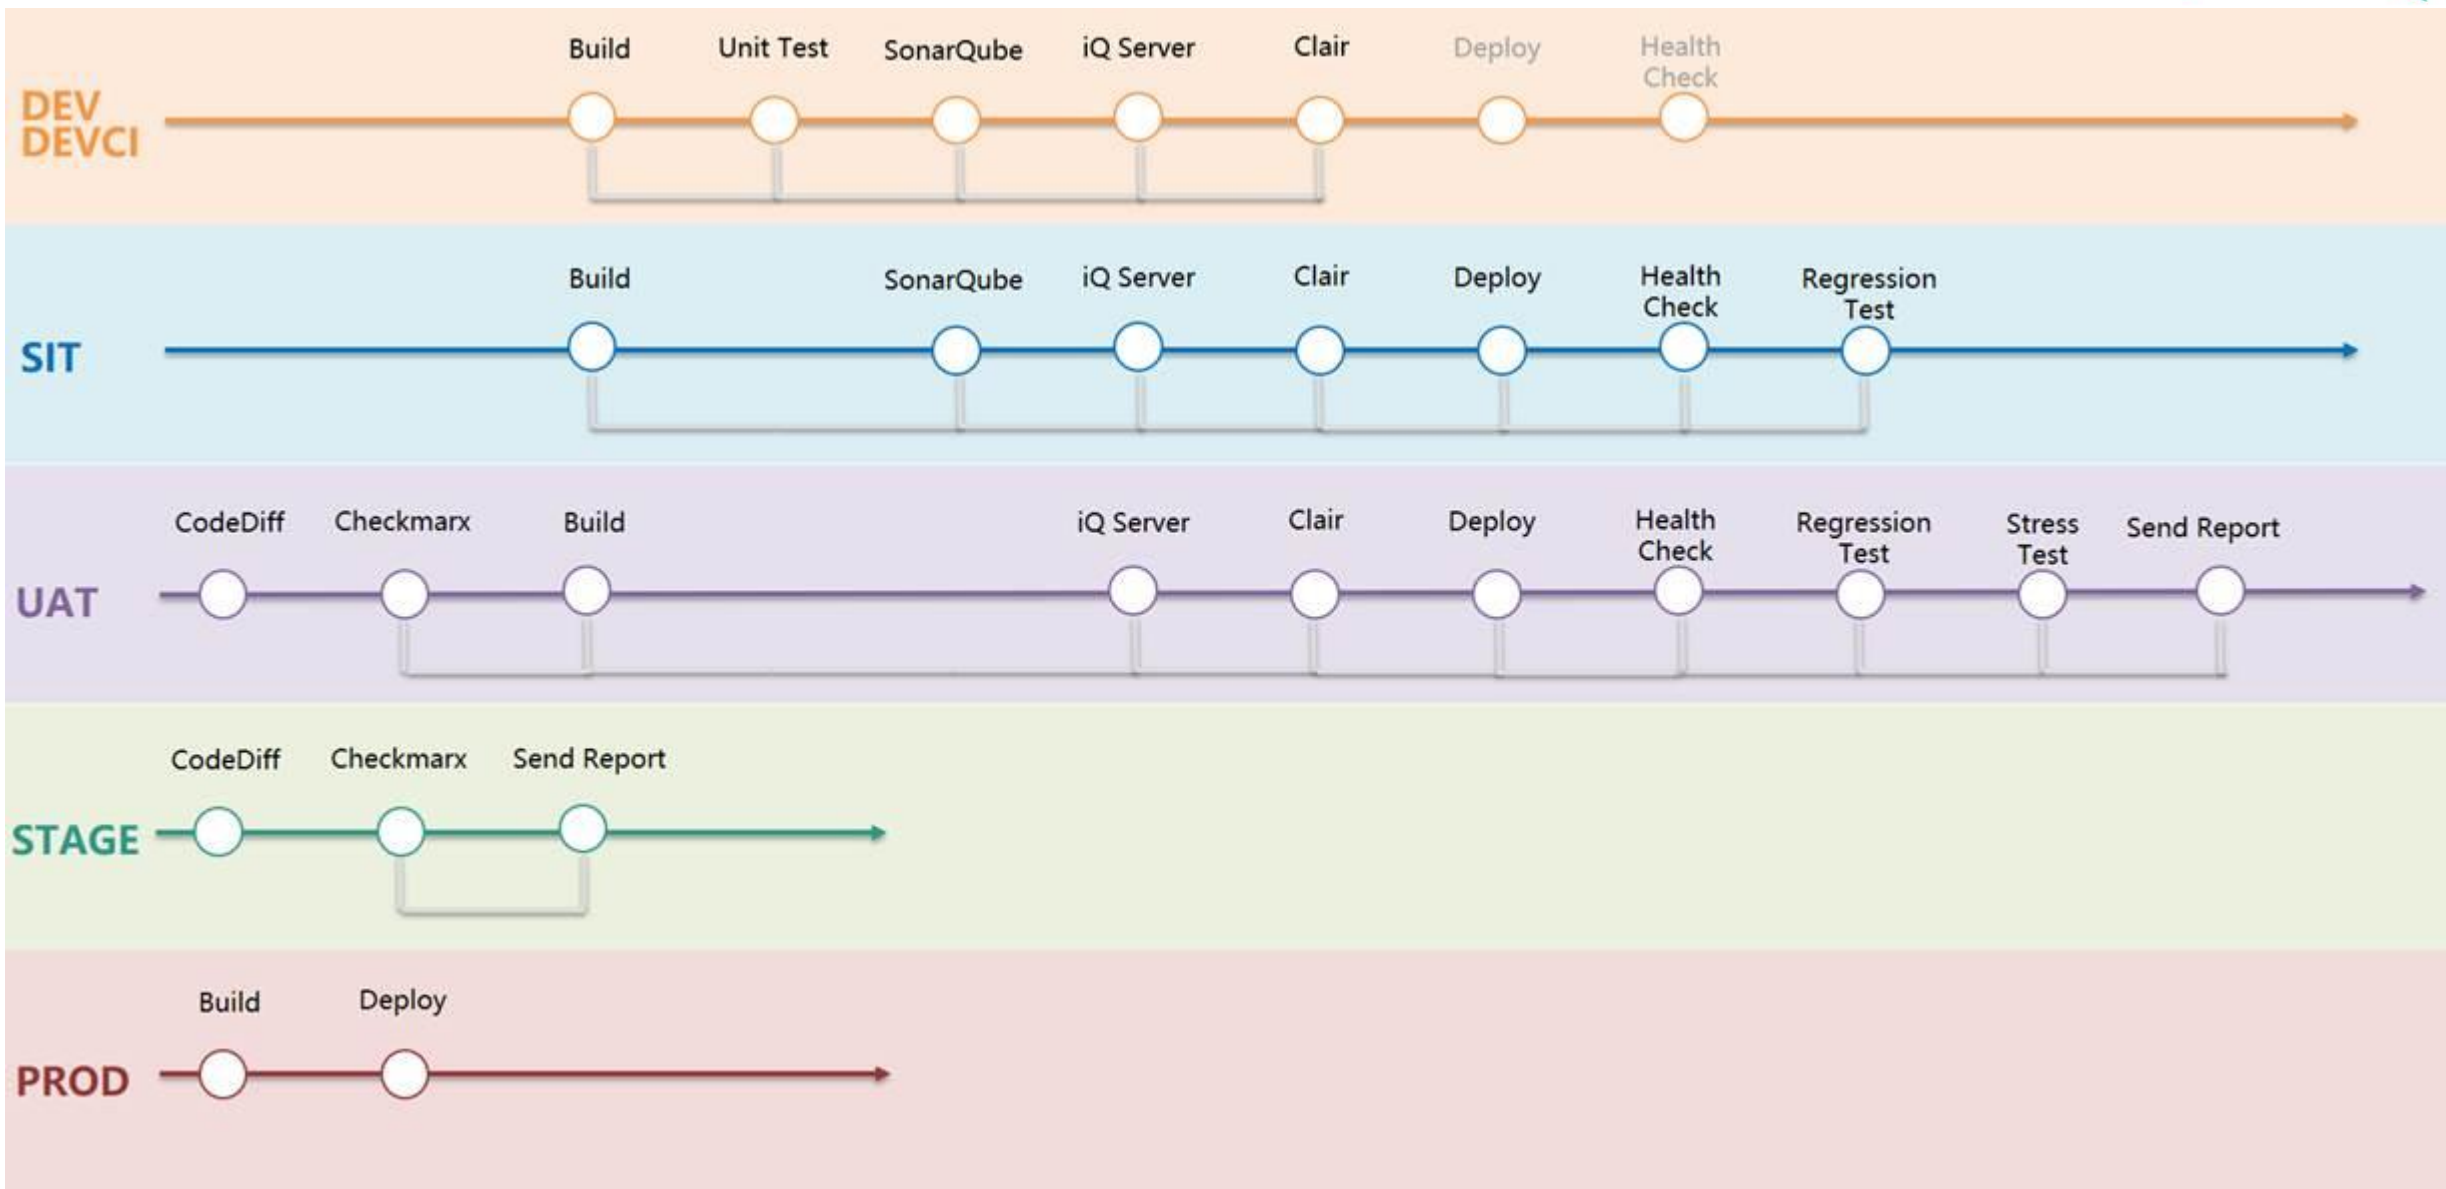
DEV
DEVCI

Build Unit Test SonarQube iQ Server Clair Deploy Health Check

SIT

Build SonarQube iQ Server Clair Deploy Health Check Regression Test

UAT

CodeDiff Checkmarx Build iQ Server Clair Deploy Health Check Regression Test Stress Test Send Report

STAGE

CodeDiff Checkmarx Send Report

PROD

Build Deploy